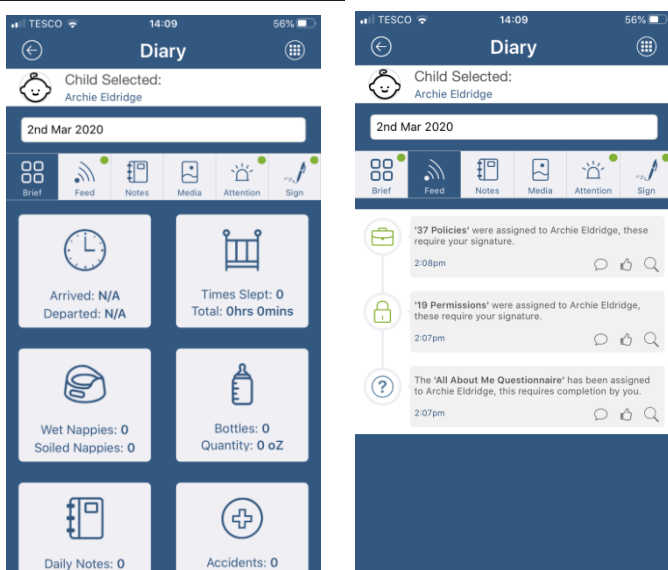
TESCO 14:09 56%

Diary

Child Selected:
Archie Eldridge

2nd Mar 2020

Brief Feed Notes Media Attention Sign

Arrived: N/A
Departed: N/A

Times Slept: 0
Total: 0hrs 0mins

Wet Nappies: 0
Soiled Nappies: 0

Bottles: 0
Quantity: 0 oZ

Daily Notes: 0

Accidents: 0

TESCO 14:09 56%

Diary

Child Selected:
Archie Eldridge

2nd Mar 2020

Brief Feed Notes Media Attention Sign

'37 Policies' were assigned to Archie Eldridge, these require your signature.
2:08pm

'19 Permissions' were assigned to Archie Eldridge, these require your signature.
2:07pm

The 'All About Me Questionnaire' has been assigned to Archie Eldridge, this requires completion by you.
2:07pm